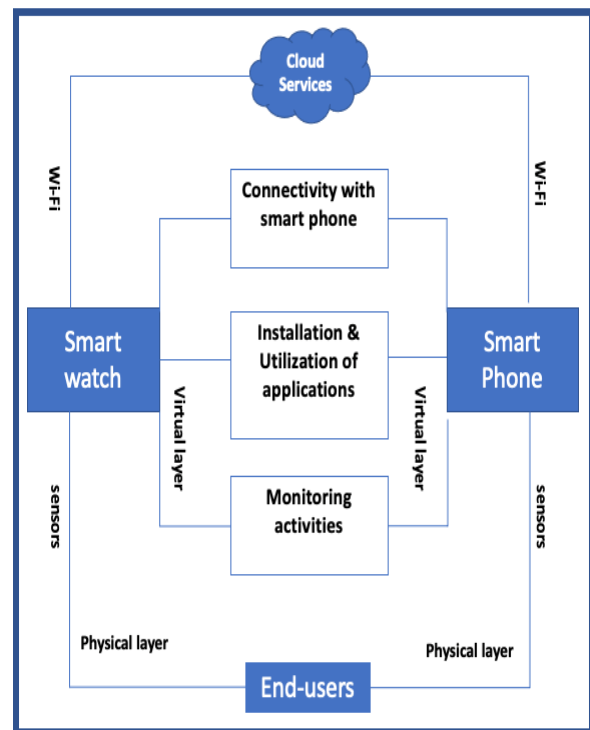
Cloud Services

Wi-Fi

Wi-Fi

Connectivity with smart phone

Smart watch

Installation & Utilization of applications

Smart Phone

Virtual layer

Virtual layer

Monitoring activities

sensors

sensors

Physical layer

Physical layer

End-users